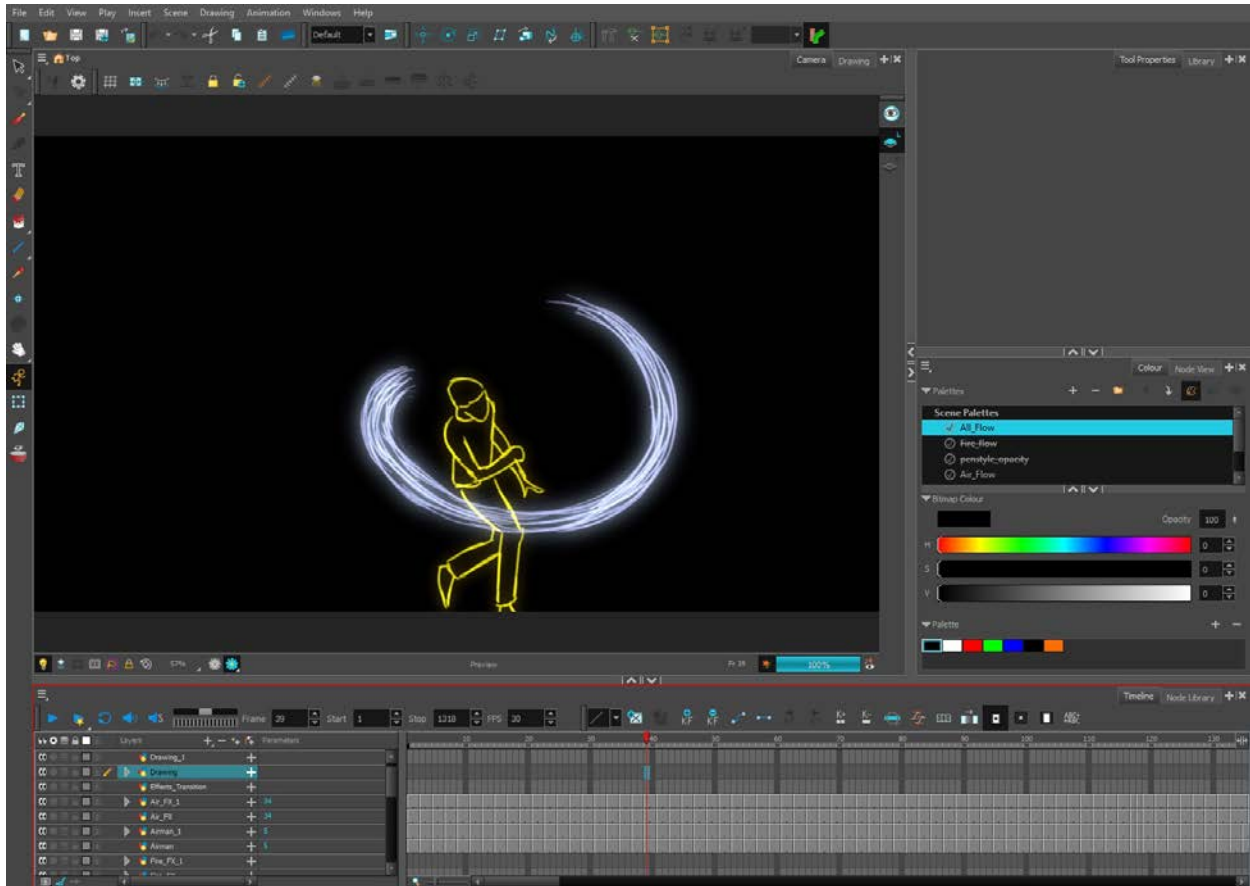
File Edit View Play Insert Scene Drawing Animation Windows Help

Default

Top

Camera Drawing

Tool Properties Library

Colour Node View

Palettes

Scene Palettes
All_Flow
Fire_flow
penstyle_opacity
Air_Flow

Bitmap Colour

Opacity 100

H 0
S 0
V 0

Palette

57%

Preview

Fr 39

100%

Timeline Node Library

Frame 39 Start 1 Stop 1318 FPS 30

Layers Parameters

Drawing_1
Drawing
Effects_Transition
Air_FX_1
Air_FX
Airman_1
Airman
Fire_FX_1

10 20 30 40 50 60 70 80 90 100 110 120 130